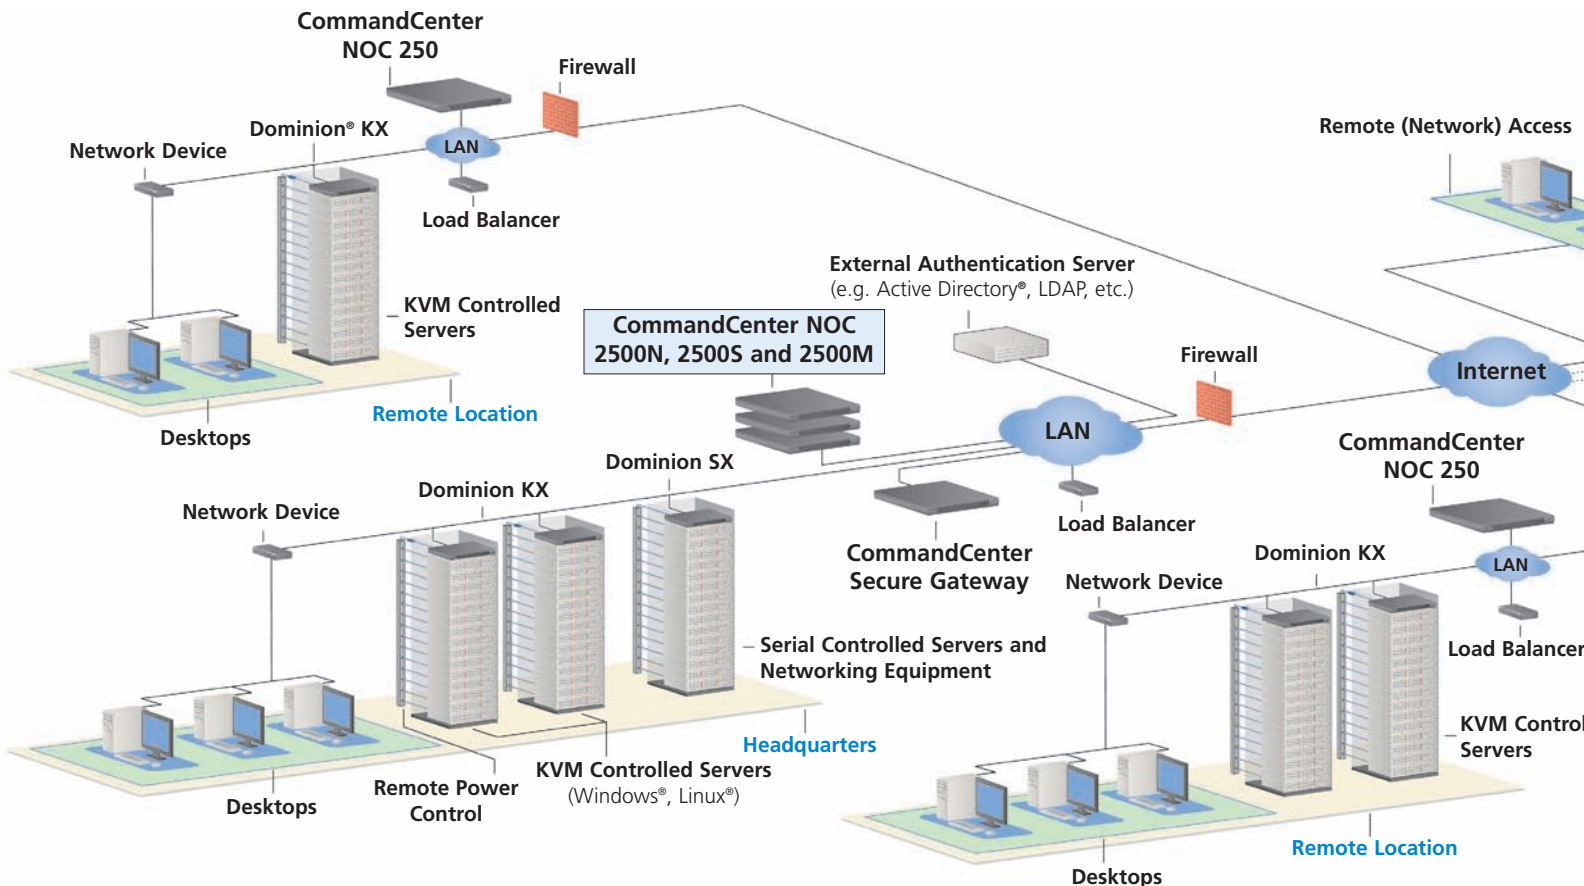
CommandCenter NOC 250

Firewall

Dominion® KX

Network Device

LAN

Load Balancer

Remote (Network) Access

KVM Controlled Servers

External Authentication Server (e.g. Active Directory®, LDAP, etc.)

CommandCenter NOC 2500N, 2500S and 2500M

Firewall

Internet

Desktops

Remote Location

LAN

Dominion SX

CommandCenter NOC 250

Dominion KX

Network Device

Load Balancer

CommandCenter Secure Gateway

Dominion KX

Network Device

LAN

Load Balancer

Serial Controlled Servers and Networking Equipment

KVM Control
Servers

Headquarters

KVM Controlled Servers (Windows®, Linux®)

Remote Power Control

Desktops

Remote Location

Desktops